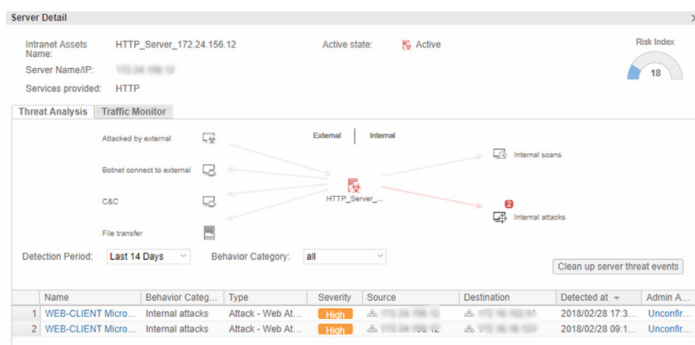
Server Detail

Intranet Assets Name: HTTP_Server_172.24.156.12

Server Name/IP: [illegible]

Services provided: HTTP

Active state: Active

Risk Index
18

Threat Analysis | Traffic Monitor

Attacked by external

Botnet connect to external

C&C

File transfer

External | Internal

HTTP_Server_...

Internal scans

2

Internal attacks

Detection Period: Last 14 Days

Behavior Category: all

Clean up server threat events

| | Name | Behavior Categ... | Type | Severity | Source | Destination | Detected at | Admin A... |
|---|---|---|---|---|---|---|---|---|
| 1 | WEB-CLIENT Micro... | Internal attacks | Attack - Web At... | High | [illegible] | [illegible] | 2018/02/28 17:3... | Unconfir... |
| 2 | WEB-CLIENT Micro... | Internal attacks | Attack - Web At... | High | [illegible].12 | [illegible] | 2018/02/28 09:1... | Unconfir... |